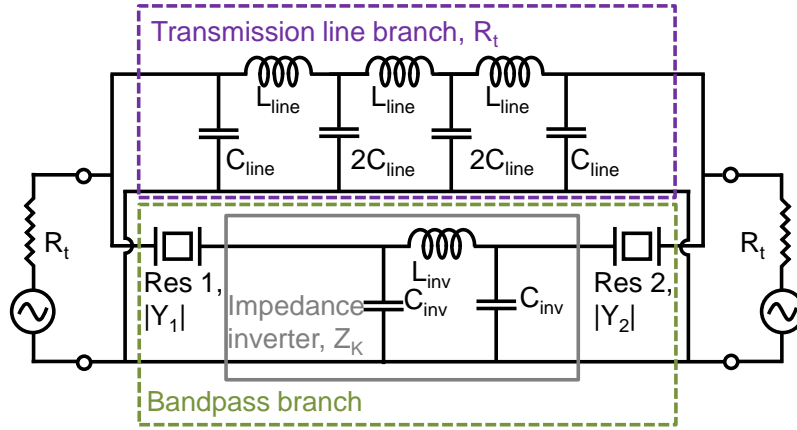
Transmission line branch, $R_t$

$L_{line}$ $L_{line}$ $L_{line}$

$C_{line}$ $2C_{line}$ $2C_{line}$ $C_{line}$

$R_t$

Res 1, $|Y_1|$

$L_{inv}$

$C_{inv}$ $C_{inv}$

Impedance inverter, $Z_K$

Res 2, $|Y_2|$

$R_t$

Bandpass branch